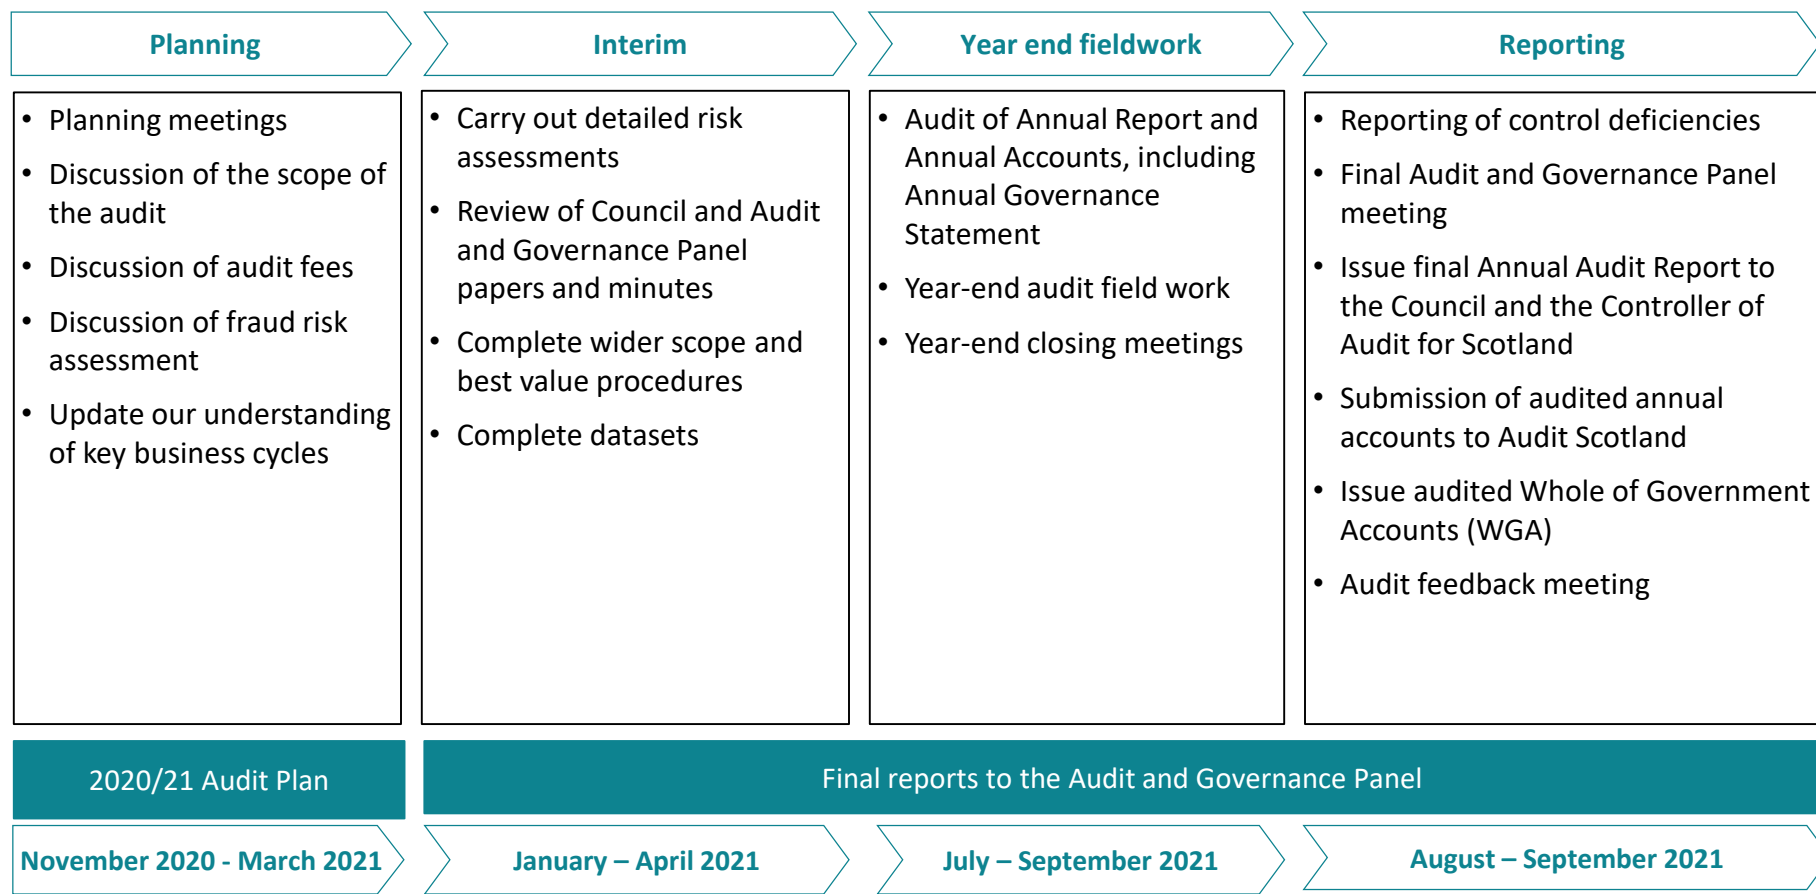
Planning

Interim

Year end fieldwork

Reporting

- Planning meetings
- Discussion of the scope of the audit
- Discussion of audit fees
- Discussion of fraud risk assessment
- Update our understanding of key business cycles

- Carry out detailed risk assessments
- Review of Council and Audit and Governance Panel papers and minutes
- Complete wider scope and best value procedures
- Complete datasets

- Audit of Annual Report and Annual Accounts, including Annual Governance Statement
- Year-end audit field work
- Year-end closing meetings

- Reporting of control deficiencies
- Final Audit and Governance Panel meeting
- Issue final Annual Audit Report to the Council and the Controller of Audit for Scotland
- Submission of audited annual accounts to Audit Scotland
- Issue audited Whole of Government Accounts (WGA)
- Audit feedback meeting

2020/21 Audit Plan

Final reports to the Audit and Governance Panel

November 2020 - March 2021

January – April 2021

July – September 2021

August – September 2021